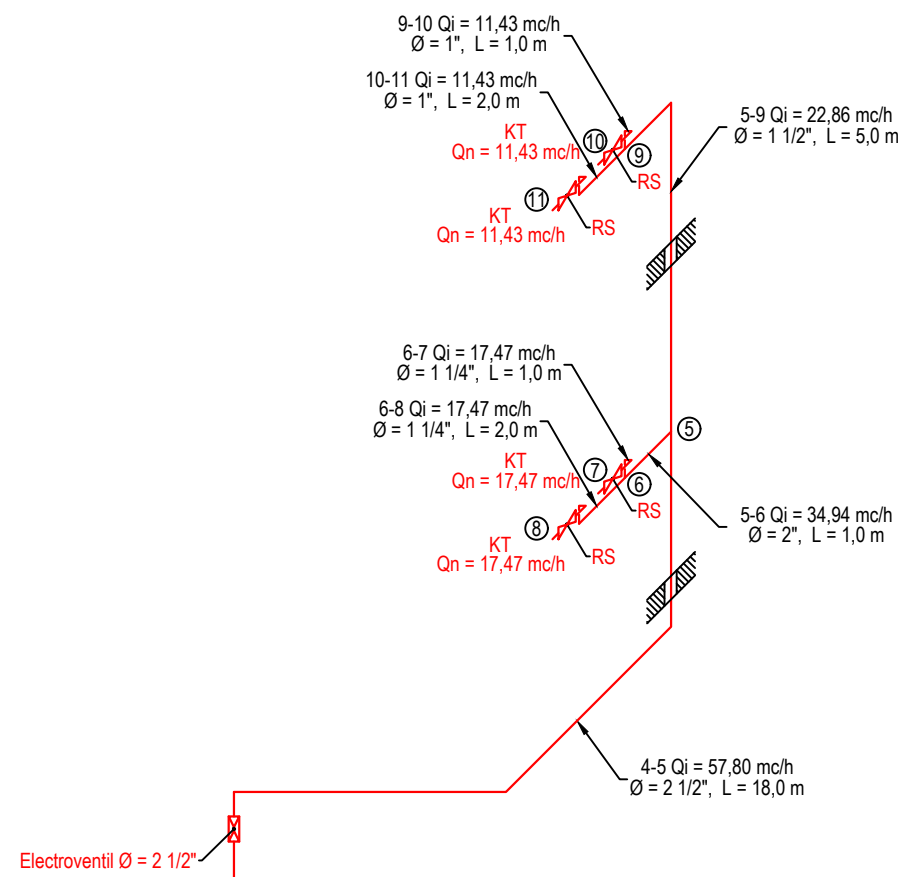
9-10 Qi = 11,43 mc/h
Ø = 1", L = 1,0 m

10-11 Qi = 11,43 mc/h
Ø = 1", L = 2,0 m

5-9 Qi = 22,86 mc/h
Ø = 1 1/2", L = 5,0 m

KT
Qn = 11,43 mc/h

10

9

RS

11

KT
Qn = 11,43 mc/h

RS

6-7 Qi = 17,47 mc/h
Ø = 1 1/4", L = 1,0 m

6-8 Qi = 17,47 mc/h
Ø = 1 1/4", L = 2,0 m

5

KT
Qn = 17,47 mc/h

7

6

RS

5-6 Qi = 34,94 mc/h
Ø = 2", L = 1,0 m

8

KT
Qn = 17,47 mc/h

RS

4-5 Qi = 57,80 mc/h
Ø = 2 1/2", L = 18,0 m

Electroventil Ø = 2 1/2"